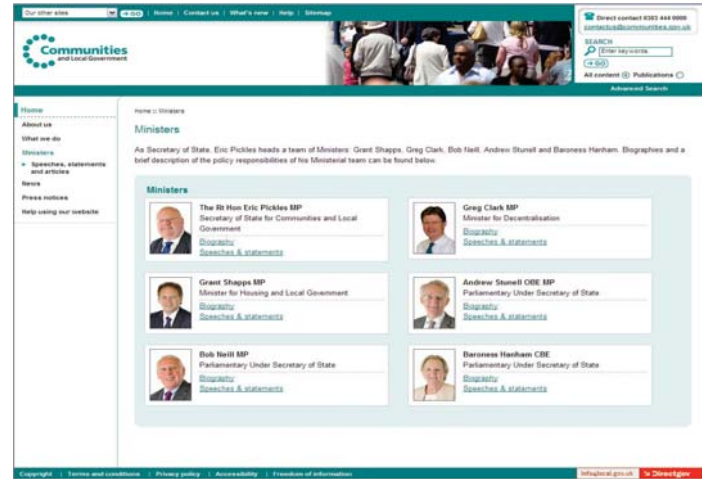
Our other sites | GO | Home | Contact us | What's new | Help | Sitemap

Direct contact 0303 444 0000
contactus@communities.gov.uk

Communities and Local Government

SEARCH
Enter keywords
GO
All content Publications
Advanced Search

Home
About us
What we do
Ministers
Speeches, statements and articles
News
Press notices
Help using our website

Home :: Ministers

Ministers

As Secretary of State, Eric Pickles heads a team of Ministers: Grant Shapps, Greg Clark, Bob Neill, Andrew Stunell and Baroness Hanham. Biographies and a brief description of the policy responsibilities of his Ministerial team can be found below.

Ministers

The Rt Hon Eric Pickles MP
Secretary of State for Communities and Local Government
Biography
Speeches & statements

Greg Clark MP
Minister for Decentralisation
Biography
Speeches & statements

Grant Shapps MP
Minister for Housing and Local Government
Biography
Speeches & statements

Andrew Stunell OBE MP
Parliamentary Under Secretary of State
Biography
Speeches & statements

Bob Neill MP
Parliamentary Under Secretary of State
Biography
Speeches & statements

Baroness Hanham CBE
Parliamentary Under Secretary of State
Biography
Speeches & statements

Copyright | Terms and conditions | Privacy policy | Accessibility | Freedom of information
infolocal.gov.uk | Directgov